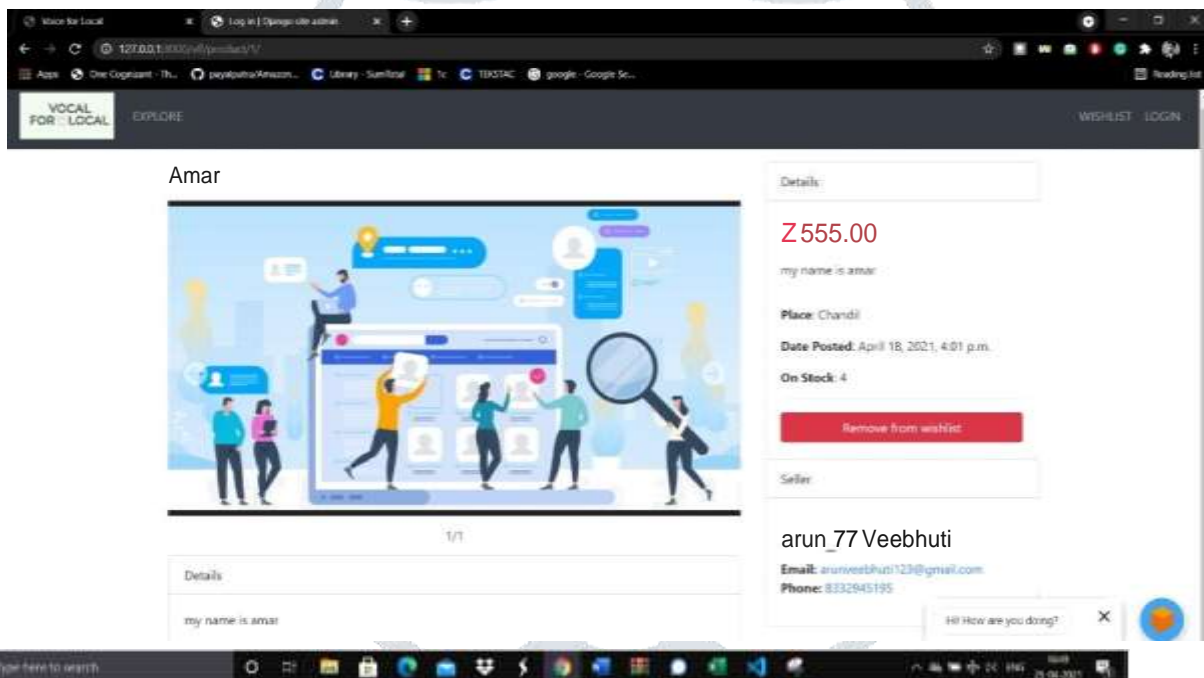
Voice for Local
Log in | Django site admin

127.0.0.1:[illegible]

Apps One Cognizant - Th... payalpatra/Amazon... Library - SumTotal 1c TEKSTAC google - Google Se...

Reading list

VOCAL FOR LOCAL

EXPLORE

WISHLIST LOGIN

Amar

1/1

Details

my name is amar

Details

Z 555.00

my name is amar

Place: Chandil

Date Posted: April 18, 2021, 4:01 p.m.

On Stock: 4

Remove from wishlist

Seller

arun_77 Veebhuti

Email: arunveebhuti123@gmail.com

Phone: 8332945195

Hi! How are you doing?

Type here to search

ENG